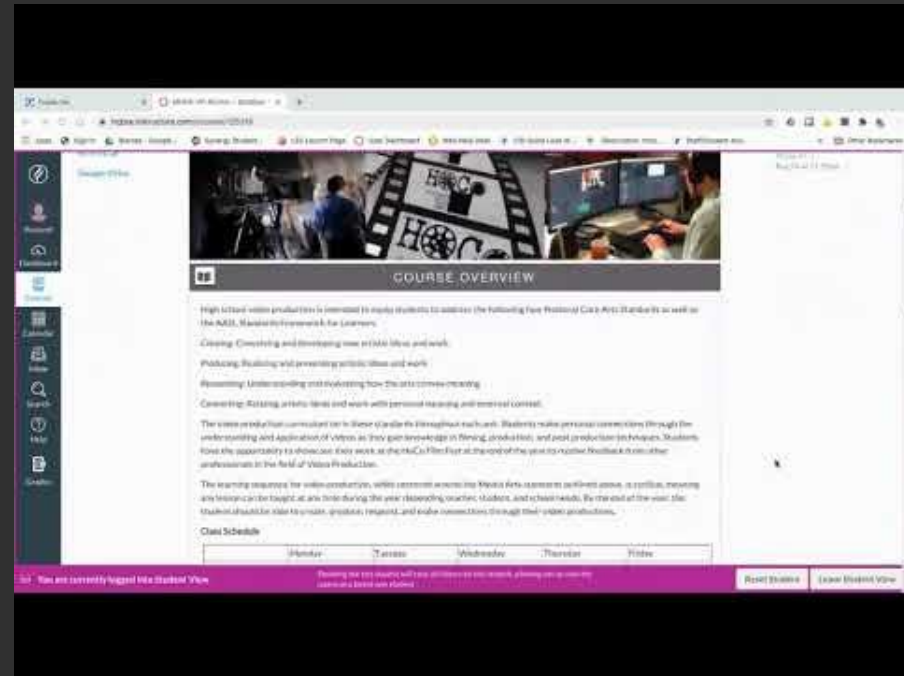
COURSE OVERVIEW

High school video production is intended to equip students to address the following four National Core Arts Standards as well as the AASL Standards Framework for Learners.

Creating: Conceiving and developing new artistic ideas and work.

Producing: Realizing and presenting artistic ideas and work.

Responding: Understanding and evaluating how the arts convey meaning.

Connecting: Relating artistic ideas and work with personal meaning and external context.

The video production curriculum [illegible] throughout each unit. Students make personal connections through the understanding and application of videos as they gain knowledge in filming, production, and post production techniques. Students have the opportunity to showcase their work at the HoCo Film Fest at the end of the year to receive feedback from other professionals in the field of Video Production.

The learning sequence for video production, while common across the Media Arts content as outlined above, is cyclical, meaning any lesson can be taught at any time during the year depending teacher, student, and school needs. By the end of the year, the student should be able to create, produce, respond, and make connections through their video productions.

Class Schedule

| | Monday | Tuesday | Wednesday | Thursday | Friday |
|---|---|---|---|---|---|

You are currently logged into Student View

Reset Student

Leave Student View